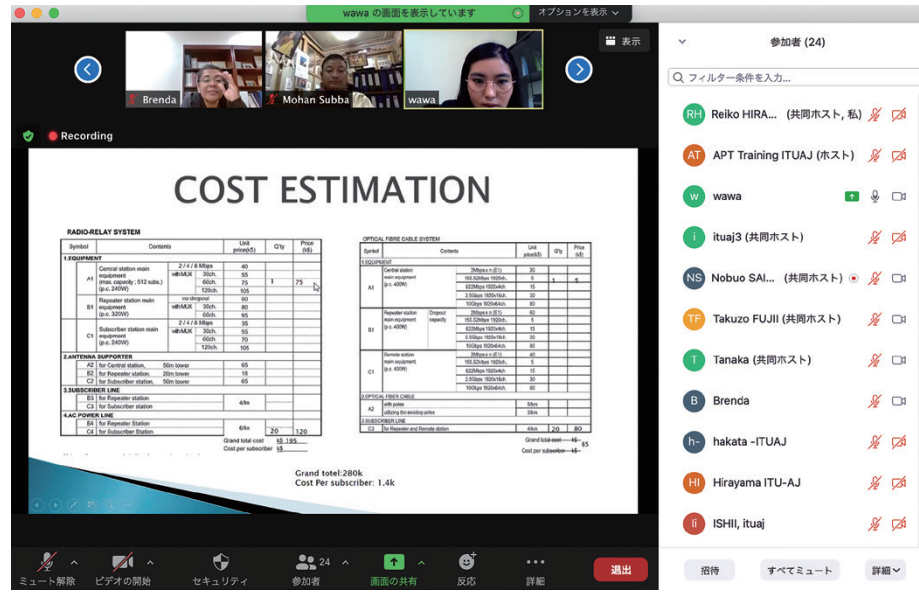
wawa の画面を表示しています　オプションを表示

表示

Brenda　Mohan Subba　wawa

Recording

COST ESTIMATION

RADIO-RELAY SYSTEM

| Symbol | Contents | | Unit price(k$) | Q'ty | Price (k$) |
|---|---|---|---|---|---|
| 1.EQUIPMENT | | | | | |
| A1 | Central station main equipment (max. capacity : 512 subs.) (p.c. 240W) | 2 / 4 / 8 Mbps with MUX 30ch. 60ch. 120ch. | 40 55 75 105 | 1 | 75 |
| B1 | Repeater station main equipment (p.c. 320W) | no dropout with MUX 30ch. 60ch. | 60 80 95 | | |
| C1 | Subscriber station main equipment (p.c. 240W) | 2 / 4 / 8 Mbps with MUX 30ch. 60ch. 120ch. | 35 55 70 105 | | |
| 2.ANTENNA SUPPORTER | | | | | |
| A2 | for Central station, 50m tower | | 65 | | |
| B2 | for Repeater station, 20m tower | | 16 | | |
| C2 | for Subscriber station, 50m tower | | 65 | | |
| 3.SUBSCRIBER LINE | | | | | |
| B3 | for Repeater station | | 4/km | | |
| C3 | for Subscriber station | | | | |
| 4.AC POWER LINE | | | | | |
| B4 | for Repeater Station | | 6/km | | |
| C4 | for Subscriber Station | | | 20 | 120 |

Grand total cost　k$ 195
Cost per subscriber　k$

OPTICAL FIBRE CABLE SYSTEM

| Symbol | Contents | | Unit price(k$) | Q'ty | Price (k$) |
|---|---|---|---|---|---|
| 1.EQUIPMENT | | | | | |
| A1 | Central station main equipment (p.c. 400W) | 2Mbps x n (E1) 155.52Mbps 1920ch. 622Mbps 1920x4ch. 2.5Gbps 1920x16ch. 10Gbps 1920x64ch. | 30 5 15 30 80 | 1 | 5 |
| B1 | Repeater station main equipment (p.c. 400W) | Dropout capacity 2Mbps x n (E1) 155.52Mbps 1920ch. 622Mbps 1920x4ch. 2.5Gbps 1920x16ch. 10Gbps 1920x64ch. | 60 5 15 30 80 | | |
| C1 | Remote station main equipment (p.c. 400W) | 2Mbps x n (E1) 155.52Mbps 1920ch. 622Mbps 1920x4ch. 2.5Gbps 1920x16ch. 10Gbps 1920x64ch. | 40 5 15 30 80 | | |
| 2.OPTICAL FIBER CABLE | | | | | |
| A2 | with poles utilizing the existing poles | | 5/km 3/km | | |
| 3.SUBSCRIBER LINE | | | | | |
| C3 | for Repeater and Remote station | | 4/km | 20 | 80 |

Grand total cost　85
Cost per subscriber

Grand totel:280k
Cost Per subscriber: 1.4k

参加者 (24)

フィルター条件を入力...

Reiko HIRA... (共同ホスト, 私)
APT Training ITUAJ (ホスト)
wawa
ituaj3 (共同ホスト)
Nobuo SAI... (共同ホスト)
Takuzo FUJII (共同ホスト)
Tanaka (共同ホスト)
Brenda
hakata -ITUAJ
Hirayama ITU-AJ
ISHII, ituaj

招待　すべてミュート　詳細

ミュート解除　ビデオの開始　セキュリティ　参加者 24　画面の共有　反応　詳細　退出